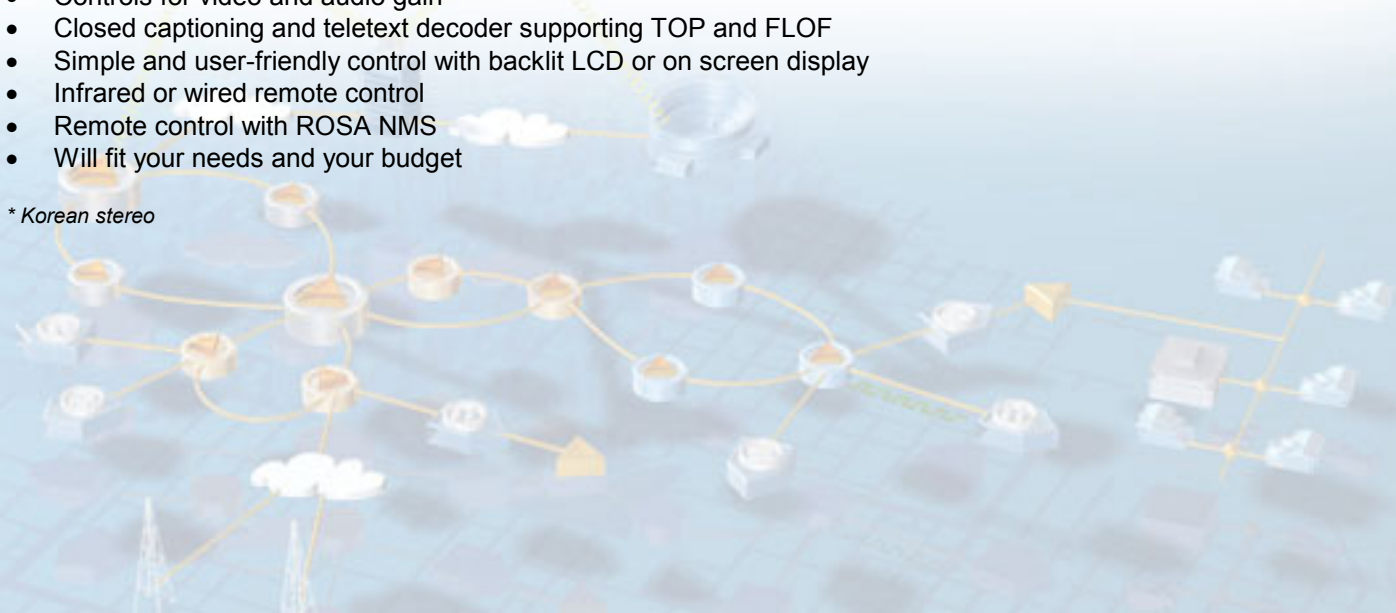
- Controls for video and audio gain
- Closed captioning and teletext decoder supporting TOP and FLOF
- Simple and user-friendly control with backlit LCD or on screen display
- Infrared or wired remote control
- Remote control with ROSA NMS
- Will fit your needs and your budget

* Korean stereo